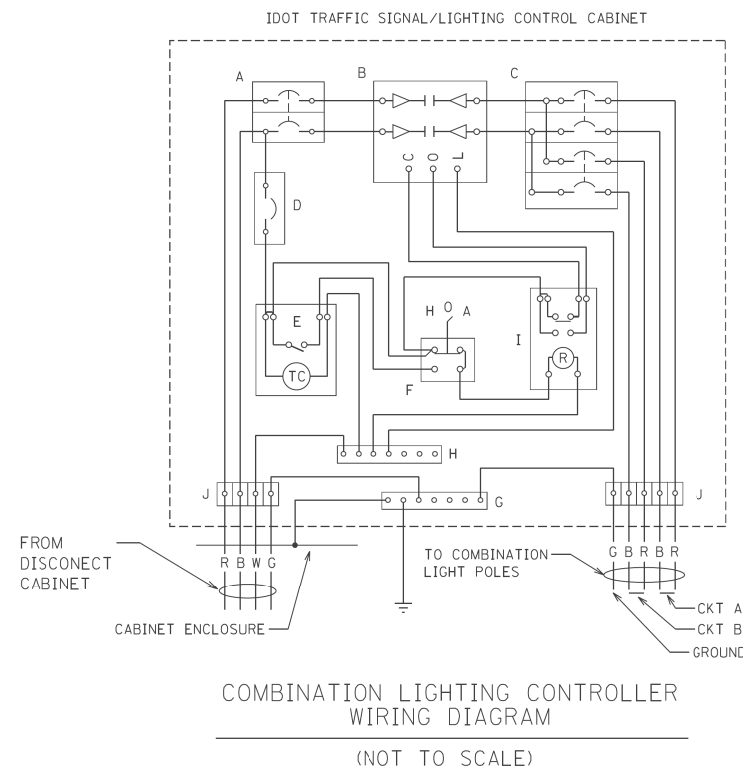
IDOT TRAFFIC SIGNAL/LIGHTING CONTROL CABINET

A

B

C

C O L

D

E

TC

H O A

F

I

R

H

J

G

J

FROM DISCONECT CABINET

R B W G

CABINET ENCLOSURE

TO COMBINATION LIGHT POLES

G B R B R

CKT A

CKT B

GROUND

COMBINATION LIGHTING CONTROLLER WIRING DIAGRAM

(NOT TO SCALE)